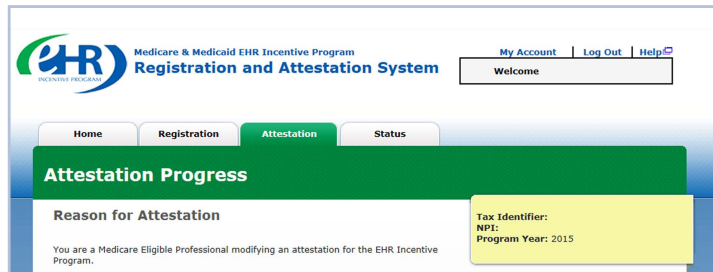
eHR
INCENTIVE PROGRAM

Medicare & Medicaid EHR Incentive Program
Registration and Attestation System

My Account | Log Out | Help

Welcome

Home | Registration | Attestation | Status

Attestation Progress

Reason for Attestation

Tax Identifier:
NPI:
Program Year: 2015

You are a Medicare Eligible Professional modifying an attestation for the EHR Incentive Program.